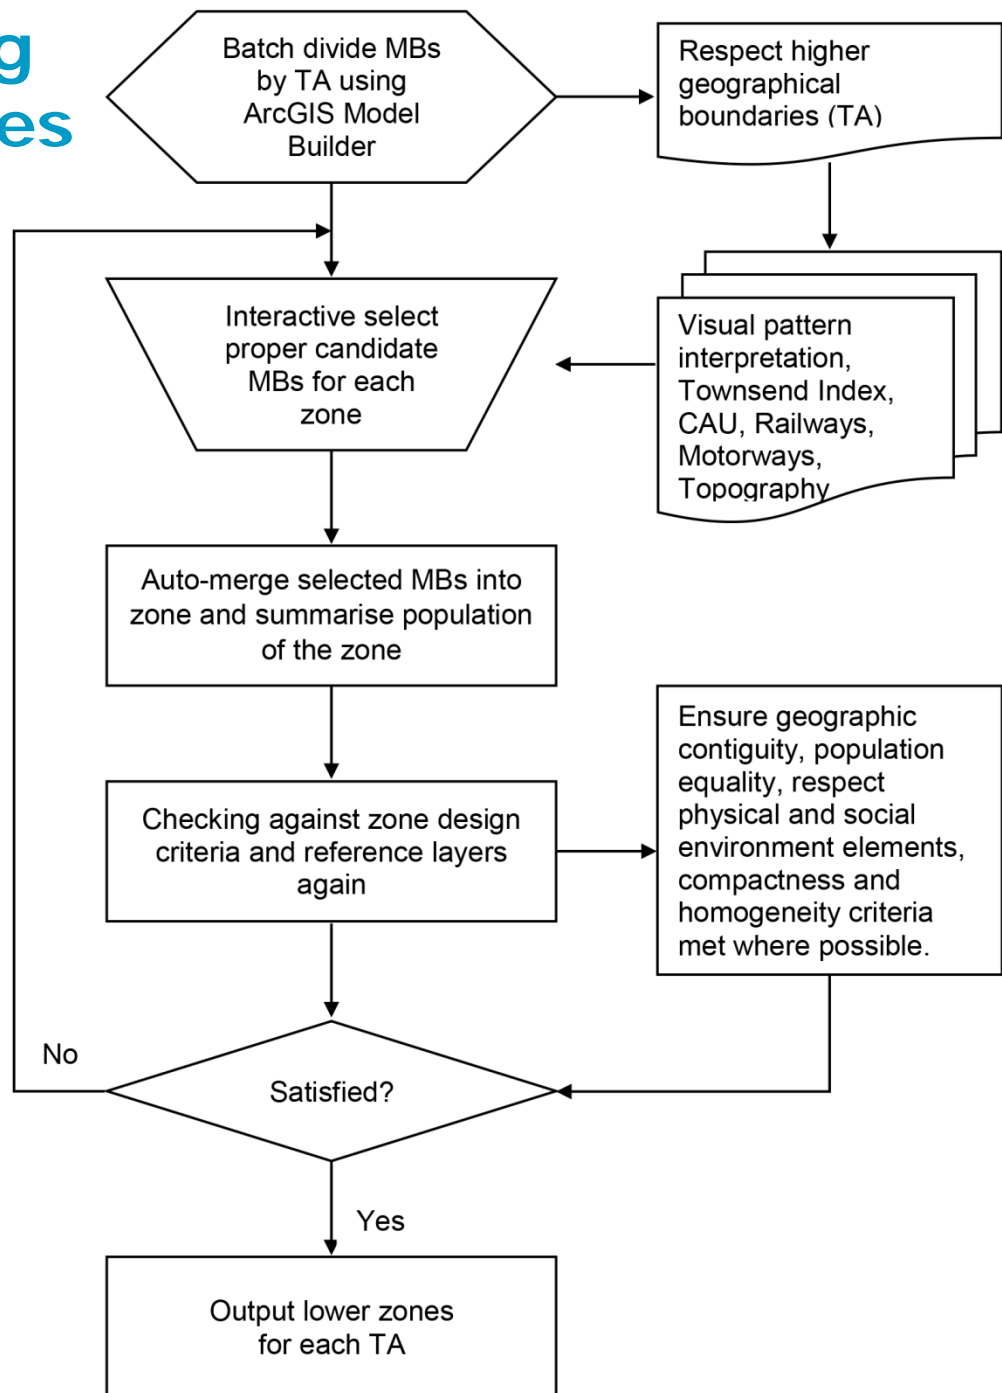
g
es

Batch divide MBs by TA using ArcGIS Model Builder

Respect higher geographical boundaries (TA)

Interactive select proper candidate MBs for each zone

Visual pattern interpretation, Townsend Index, CAU, Railways, Motorways, Topography

Auto-merge selected MBs into zone and summarise population of the zone

Checking against zone design criteria and reference layers again

Ensure geographic contiguity, population equality, respect physical and social environment elements, compactness and homogeneity criteria met where possible.

No

Satisfied?

Yes

Output lower zones for each TA